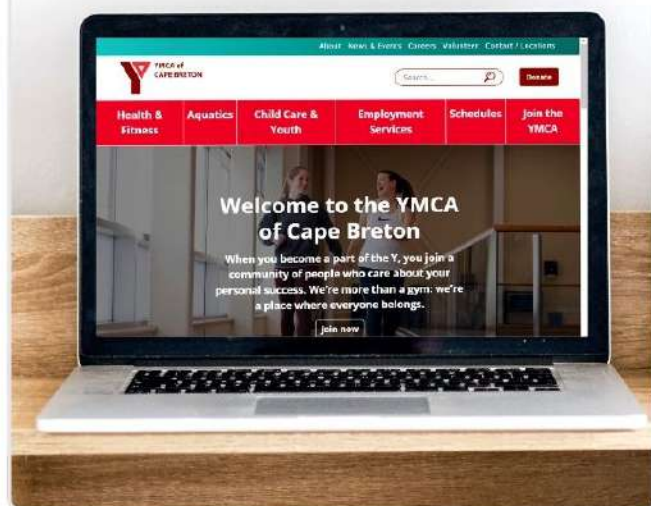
About News & Events Careers Volunteer Contact / Locations

YMCA of CAPE BRETON

Search...

Donate

Health & Fitness

Aquatics

Child Care & Youth

Employment Services

Schedules

Join the YMCA

Welcome to the YMCA of Cape Breton

When you become a part of the Y, you join a community of people who care about your personal success. We're more than a gym: we're a place where everyone belongs.

Join now